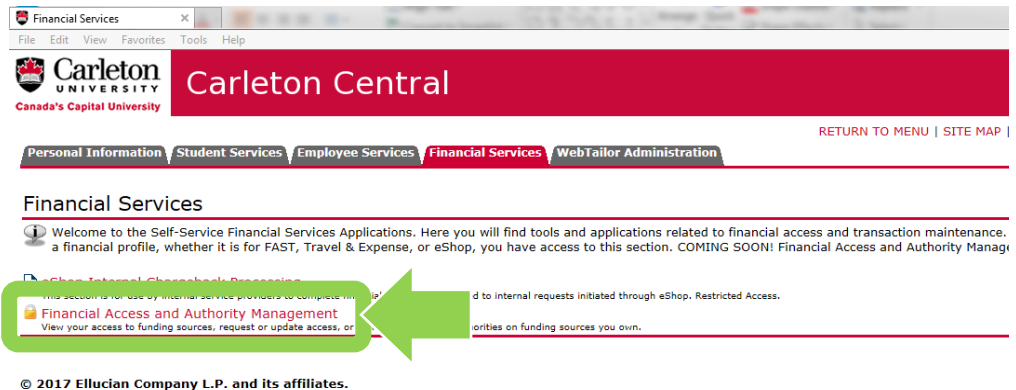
Financial Services

File Edit View Favorites Tools Help

Carleton UNIVERSITY
Canada's Capital University

Carleton Central

RETURN TO MENU | SITE MAP |

Personal Information Student Services Employee Services Financial Services WebTailor Administration

Financial Services

Welcome to the Self-Service Financial Services Applications. Here you will find tools and applications related to financial access and transaction maintenance. a financial profile, whether it is for FAST, Travel & Expense, or eShop, you have access to this section. COMING SOON! Financial Access and Authority Manag

eShop Internal Chargeback Processing
This section is for use by internal service providers to complete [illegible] d to internal requests initiated through eShop. Restricted Access.

Financial Access and Authority Management
View your access to funding sources, request or update access, or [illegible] horities on funding sources you own.

© 2017 Ellucian Company L.P. and its affiliates.